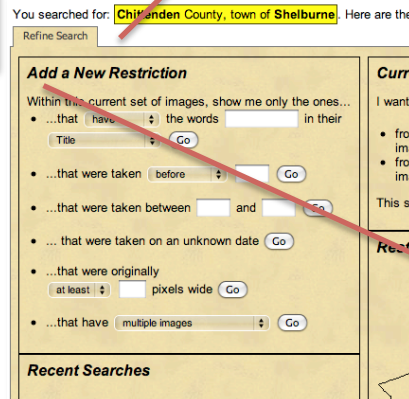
You searched for: Chittenden County, town of Shelburne. Here are the

Refine Search

Add a New Restriction

Within this current set of images, show me only the ones...

• ...that have the words in their Title Go

• ...that were taken before Go

• ...that were taken between and Go

• ... that were taken on an unknown date Go

• ...that were originally at least pixels wide Go

• ...that have multiple images Go

Recent Searches

Curr

I want

• fro ima

• fro ima

This s

Res